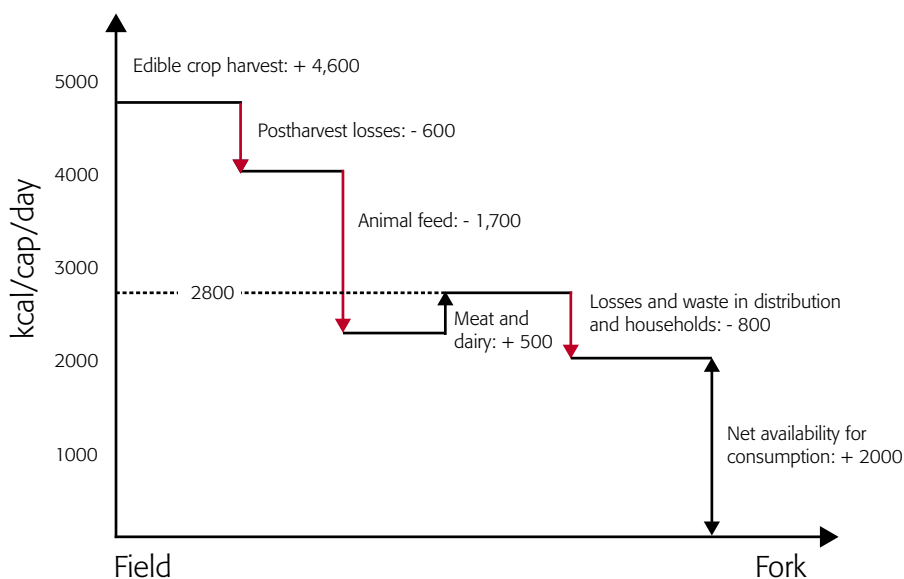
kcal/cap/day

5000

4000

3000

2000

1000

Edible crop harvest: + 4,600

Postharvest losses: - 600

Animal feed: - 1,700

2800

Meat and dairy: + 500

Losses and waste in distribution and households: - 800

Net availability for consumption: + 2000

Field

Fork